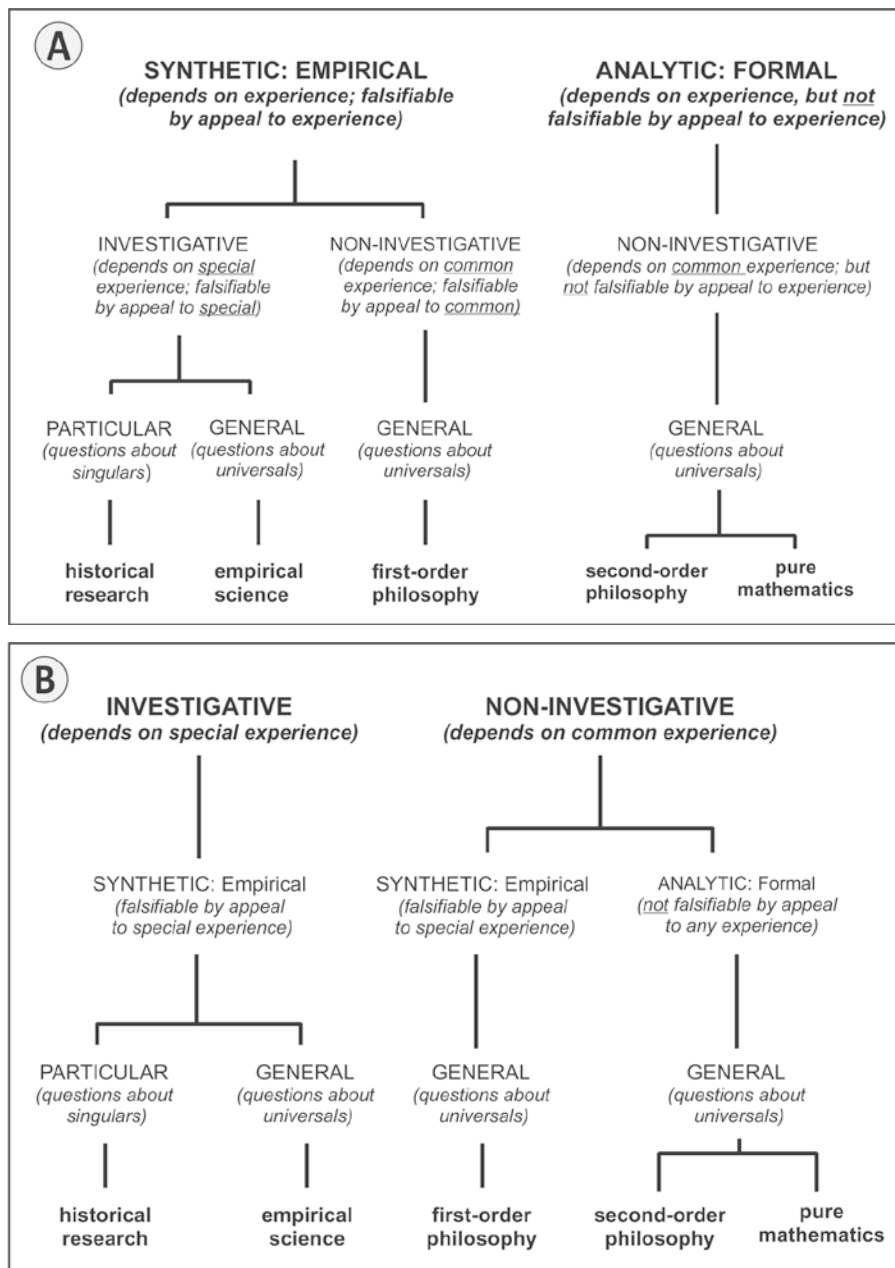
A

SYNTHETIC: EMPIRICAL
(depends on experience; falsifiable by appeal to experience)

ANALYTIC: FORMAL
(depends on experience, but not falsifiable by appeal to experience)

INVESTIGATIVE
(depends on special experience; falsifiable by appeal to special)

NON-INVESTIGATIVE
(depends on common experience; falsifiable by appeal to common)

NON-INVESTIGATIVE
(depends on common experience; but not falsifiable by appeal to experience)

PARTICULAR
(questions about singulars)

GENERAL
(questions about universals)

GENERAL
(questions about universals)

GENERAL
(questions about universals)

historical research

empirical science

first-order philosophy

second-order philosophy

pure mathematics

B

INVESTIGATIVE
(depends on special experience)

NON-INVESTIGATIVE
(depends on common experience)

SYNTHETIC: Empirical
(falsifiable by appeal to special experience)

SYNTHETIC: Empirical
(falsifiable by appeal to special experience)

ANALYTIC: Formal
(not falsifiable by appeal to any experience)

PARTICULAR
(questions about singulars)

GENERAL
(questions about universals)

GENERAL
(questions about universals)

GENERAL
(questions about universals)

historical research

empirical science

first-order philosophy

second-order philosophy

pure mathematics